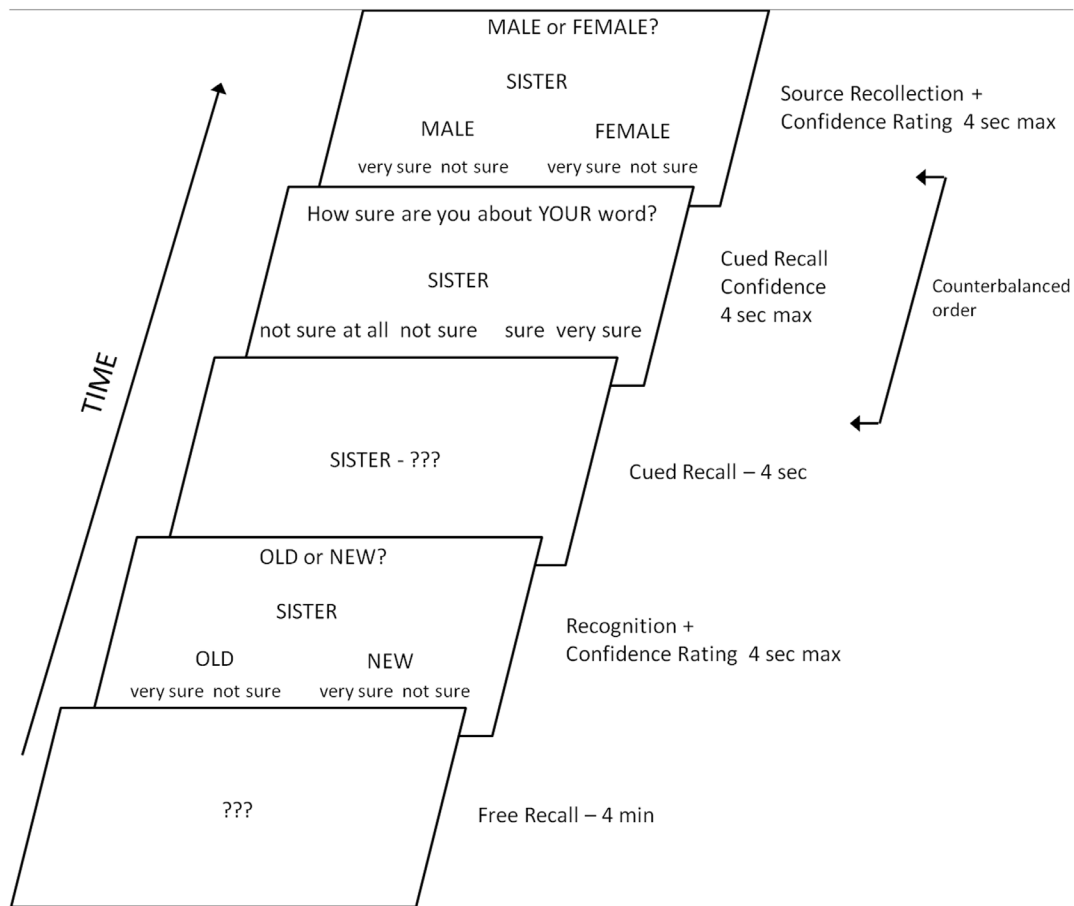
MALE or FEMALE?

SISTER

MALE
very sure not sure

FEMALE
very sure not sure

Source Recollection + Confidence Rating 4 sec max

How sure are you about YOUR word?

SISTER

not sure at all not sure sure very sure

Cued Recall Confidence 4 sec max

Counterbalanced order

TIME

SISTER - ???

Cued Recall – 4 sec

OLD or NEW?

SISTER

OLD
very sure not sure

NEW
very sure not sure

Recognition + Confidence Rating 4 sec max

???

Free Recall – 4 min